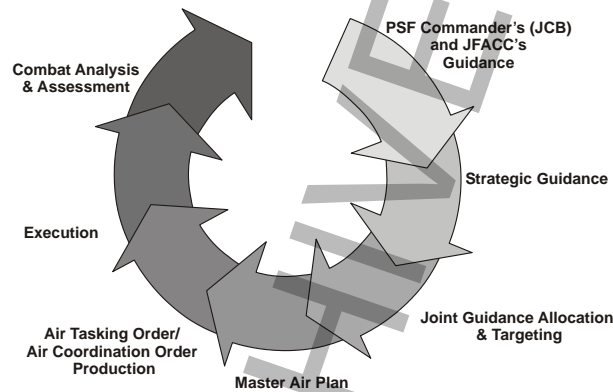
PSF Commander's (JCB) and JFACC's Guidance

Strategic Guidance

Joint Guidance Allocation & Targeting

Master Air Plan

Air Tasking Order/ Air Coordination Order Production

Execution

Combat Analysis & Assessment

ARCHIVE